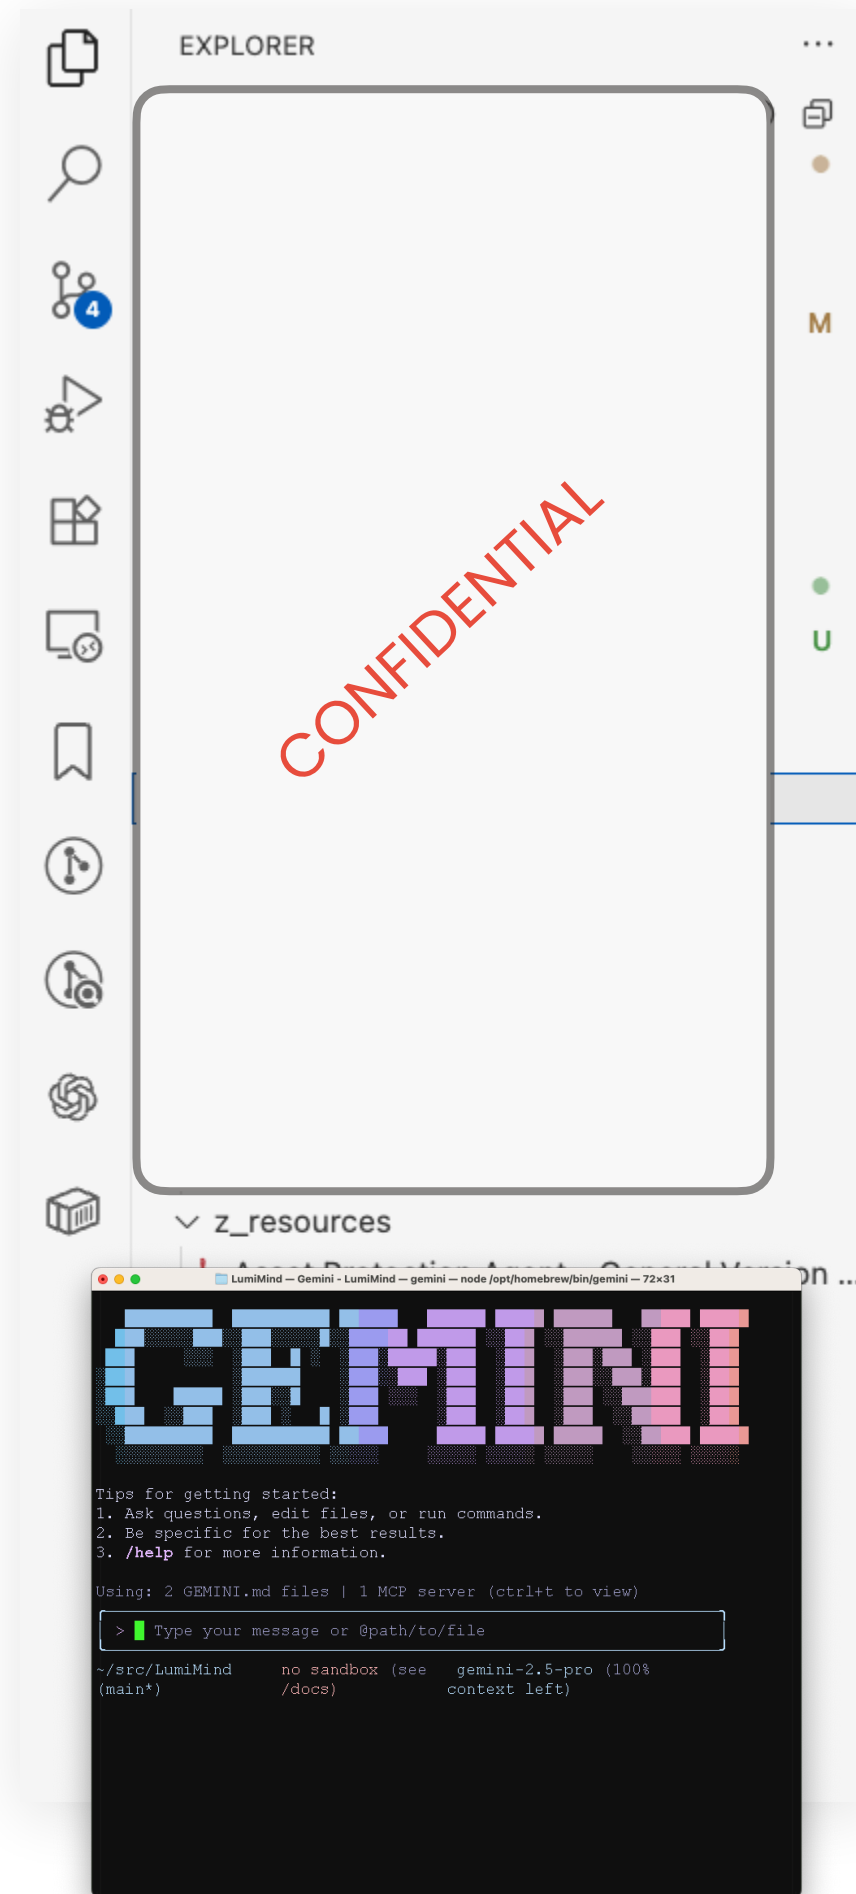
EXPLORER

...

4

M

CONFIDENTIAL

U

z_resources

LumiMind — Gemini - LumiMind — gemini — node /opt/homebrew/bin/gemini — 72×31

GEMINI

Tips for getting started:
1. Ask questions, edit files, or run commands.
2. Be specific for the best results.
3. /help for more information.

Using: 2 GEMINI.md files | 1 MCP server (ctrl+t to view)

> Type your message or @path/to/file

~/src/LumiMind (main*) no sandbox (see /docs) gemini-2.5-pro (100% context left)